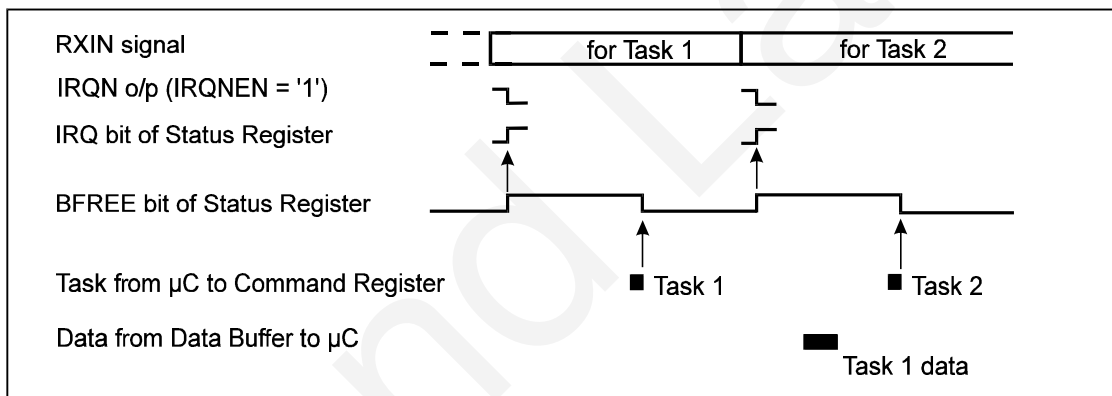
RXIN signal
for Task 1
for Task 2
IRQN o/p (IRQNEN = '1')
IRQ bit of Status Register
BFREE bit of Status Register
Task from µC to Command Register
Task 1
Task 2
Data from Data Buffer to µC
Task 1 data